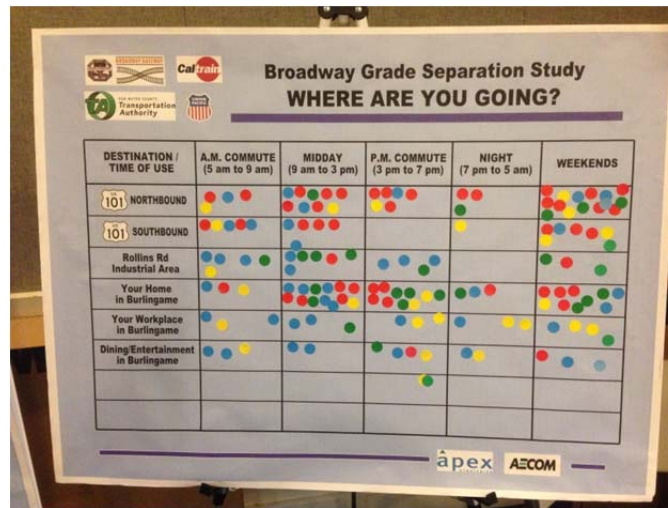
Caltrain

San Mateo County Transportation Authority

Broadway Grade Separation Study
WHERE ARE YOU GOING?

| DESTINATION / TIME OF USE | A.M. COMMUTE (5 am to 9 am) | MIDDAY (9 am to 3 pm) | P.M. COMMUTE (3 pm to 7 pm) | NIGHT (7 pm to 5 am) | WEEKENDS |
|---|---|---|---|---|---|
| 101 NORTHBOUND | | | | | |
| 101 SOUTHBOUND | | | | | |
| Rollins Rd Industrial Area | | | | | |
| Your Home in Burlingame | | | | | |
| Your Workplace in Burlingame | | | | | |
| Dining/Entertainment in Burlingame | | | | | |
| | | | | | |
| | | | | | |

apex
AECOM